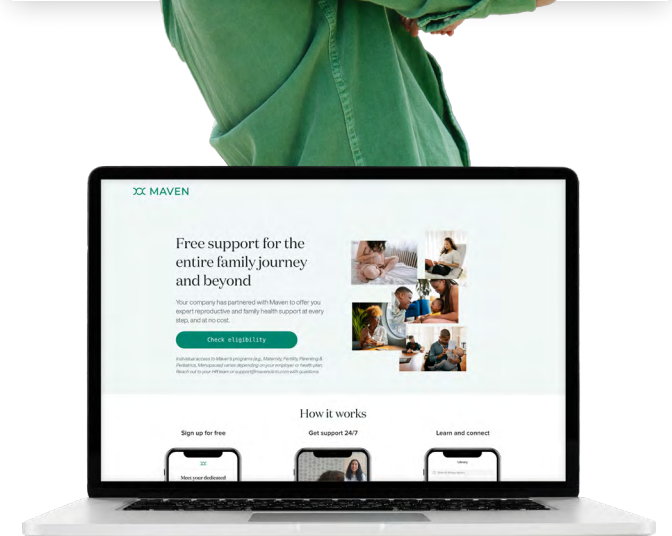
MAVEN

Free support for the entire family journey and beyond

Your company has partnered with Maven to offer you expert reproductive and family health support at every step, and at no cost.

Check eligibility

Individual access to Maven's programs (e.g., Maternity, Fertility, Parenting & Pediatrics, Menopause) varies depending on your employer or health plan. Reach out to your HR team or support@mavenclinic.com with questions.

How it works

Sign up for free

Get support 24/7

Learn and connect

Meet your dedicated

Library